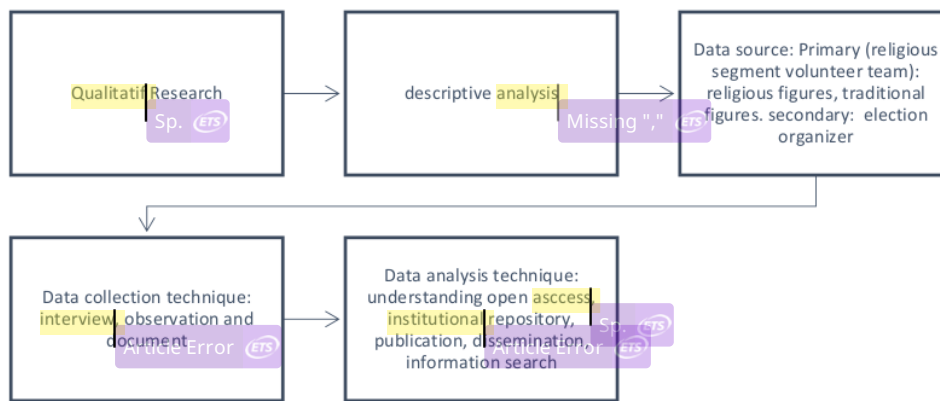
Qualitatif Research
Sp. ETS

descriptive analysis
Missing "," ETS

Data source: Primary (religious segment volunteer team): religious figures, traditional figures. secondary: election organizer

Data collection technique: interview, observation and document
Article Error ETS

Data analysis technique: understanding open asccess, institutional repository, publication, dissemination, information search
Sp. ETS
Article Error ETS